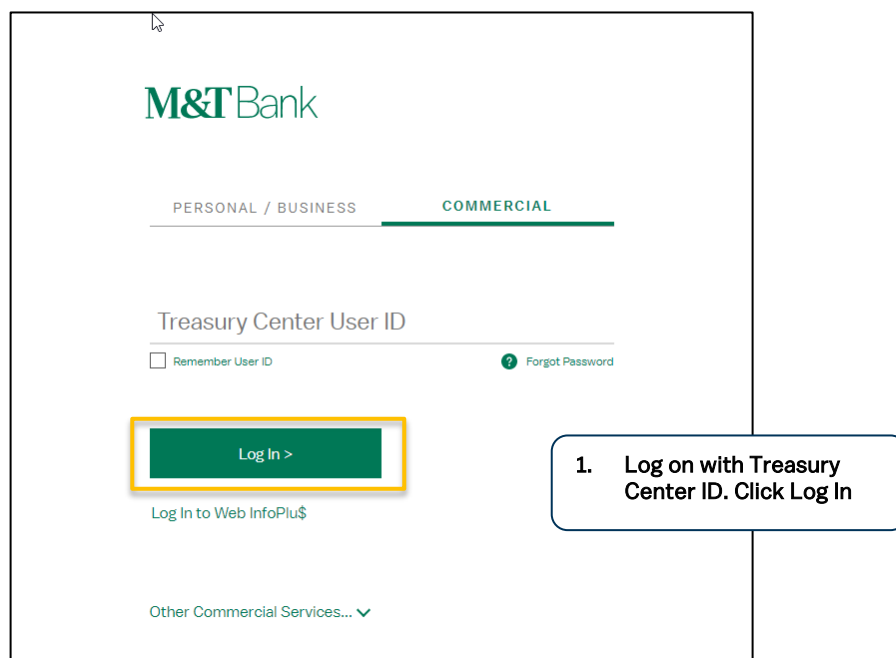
M&T Bank

PERSONAL / BUSINESS

COMMERCIAL

Treasury Center User ID

Remember User ID

Forgot Password

Log In >

Log In to Web InfoPlu$

Other Commercial Services...

1. Log on with Treasury Center ID. Click Log In